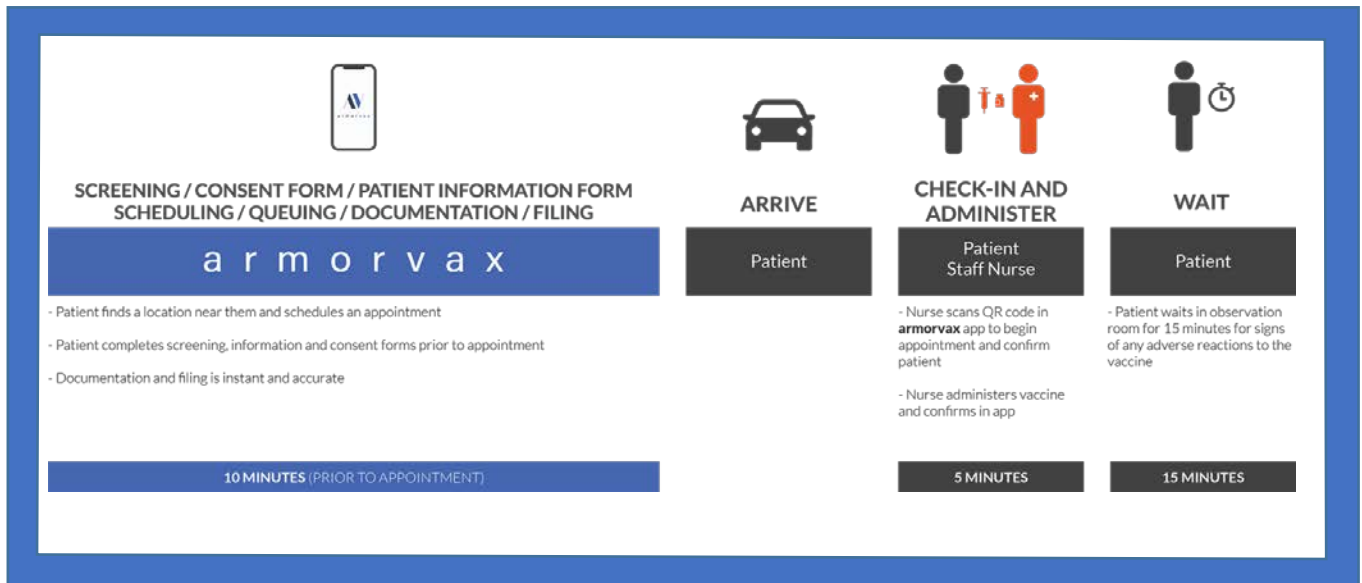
AV
ARMORVAX

SCREENING / CONSENT FORM / PATIENT INFORMATION FORM
SCHEDULING / QUEUING / DOCUMENTATION / FILING

armorvax

- Patient finds a location near them and schedules an appointment

- Patient completes screening, information and consent forms prior to appointment

- Documentation and filing is instant and accurate

10 MINUTES (PRIOR TO APPOINTMENT)

ARRIVE

Patient

CHECK-IN AND ADMINISTER

Patient
Staff Nurse

- Nurse scans QR code in **armorvax** app to begin appointment and confirm patient

- Nurse administers vaccine and confirms in app

5 MINUTES

WAIT

Patient

- Patient waits in observation room for 15 minutes for signs of any adverse reactions to the vaccine

15 MINUTES